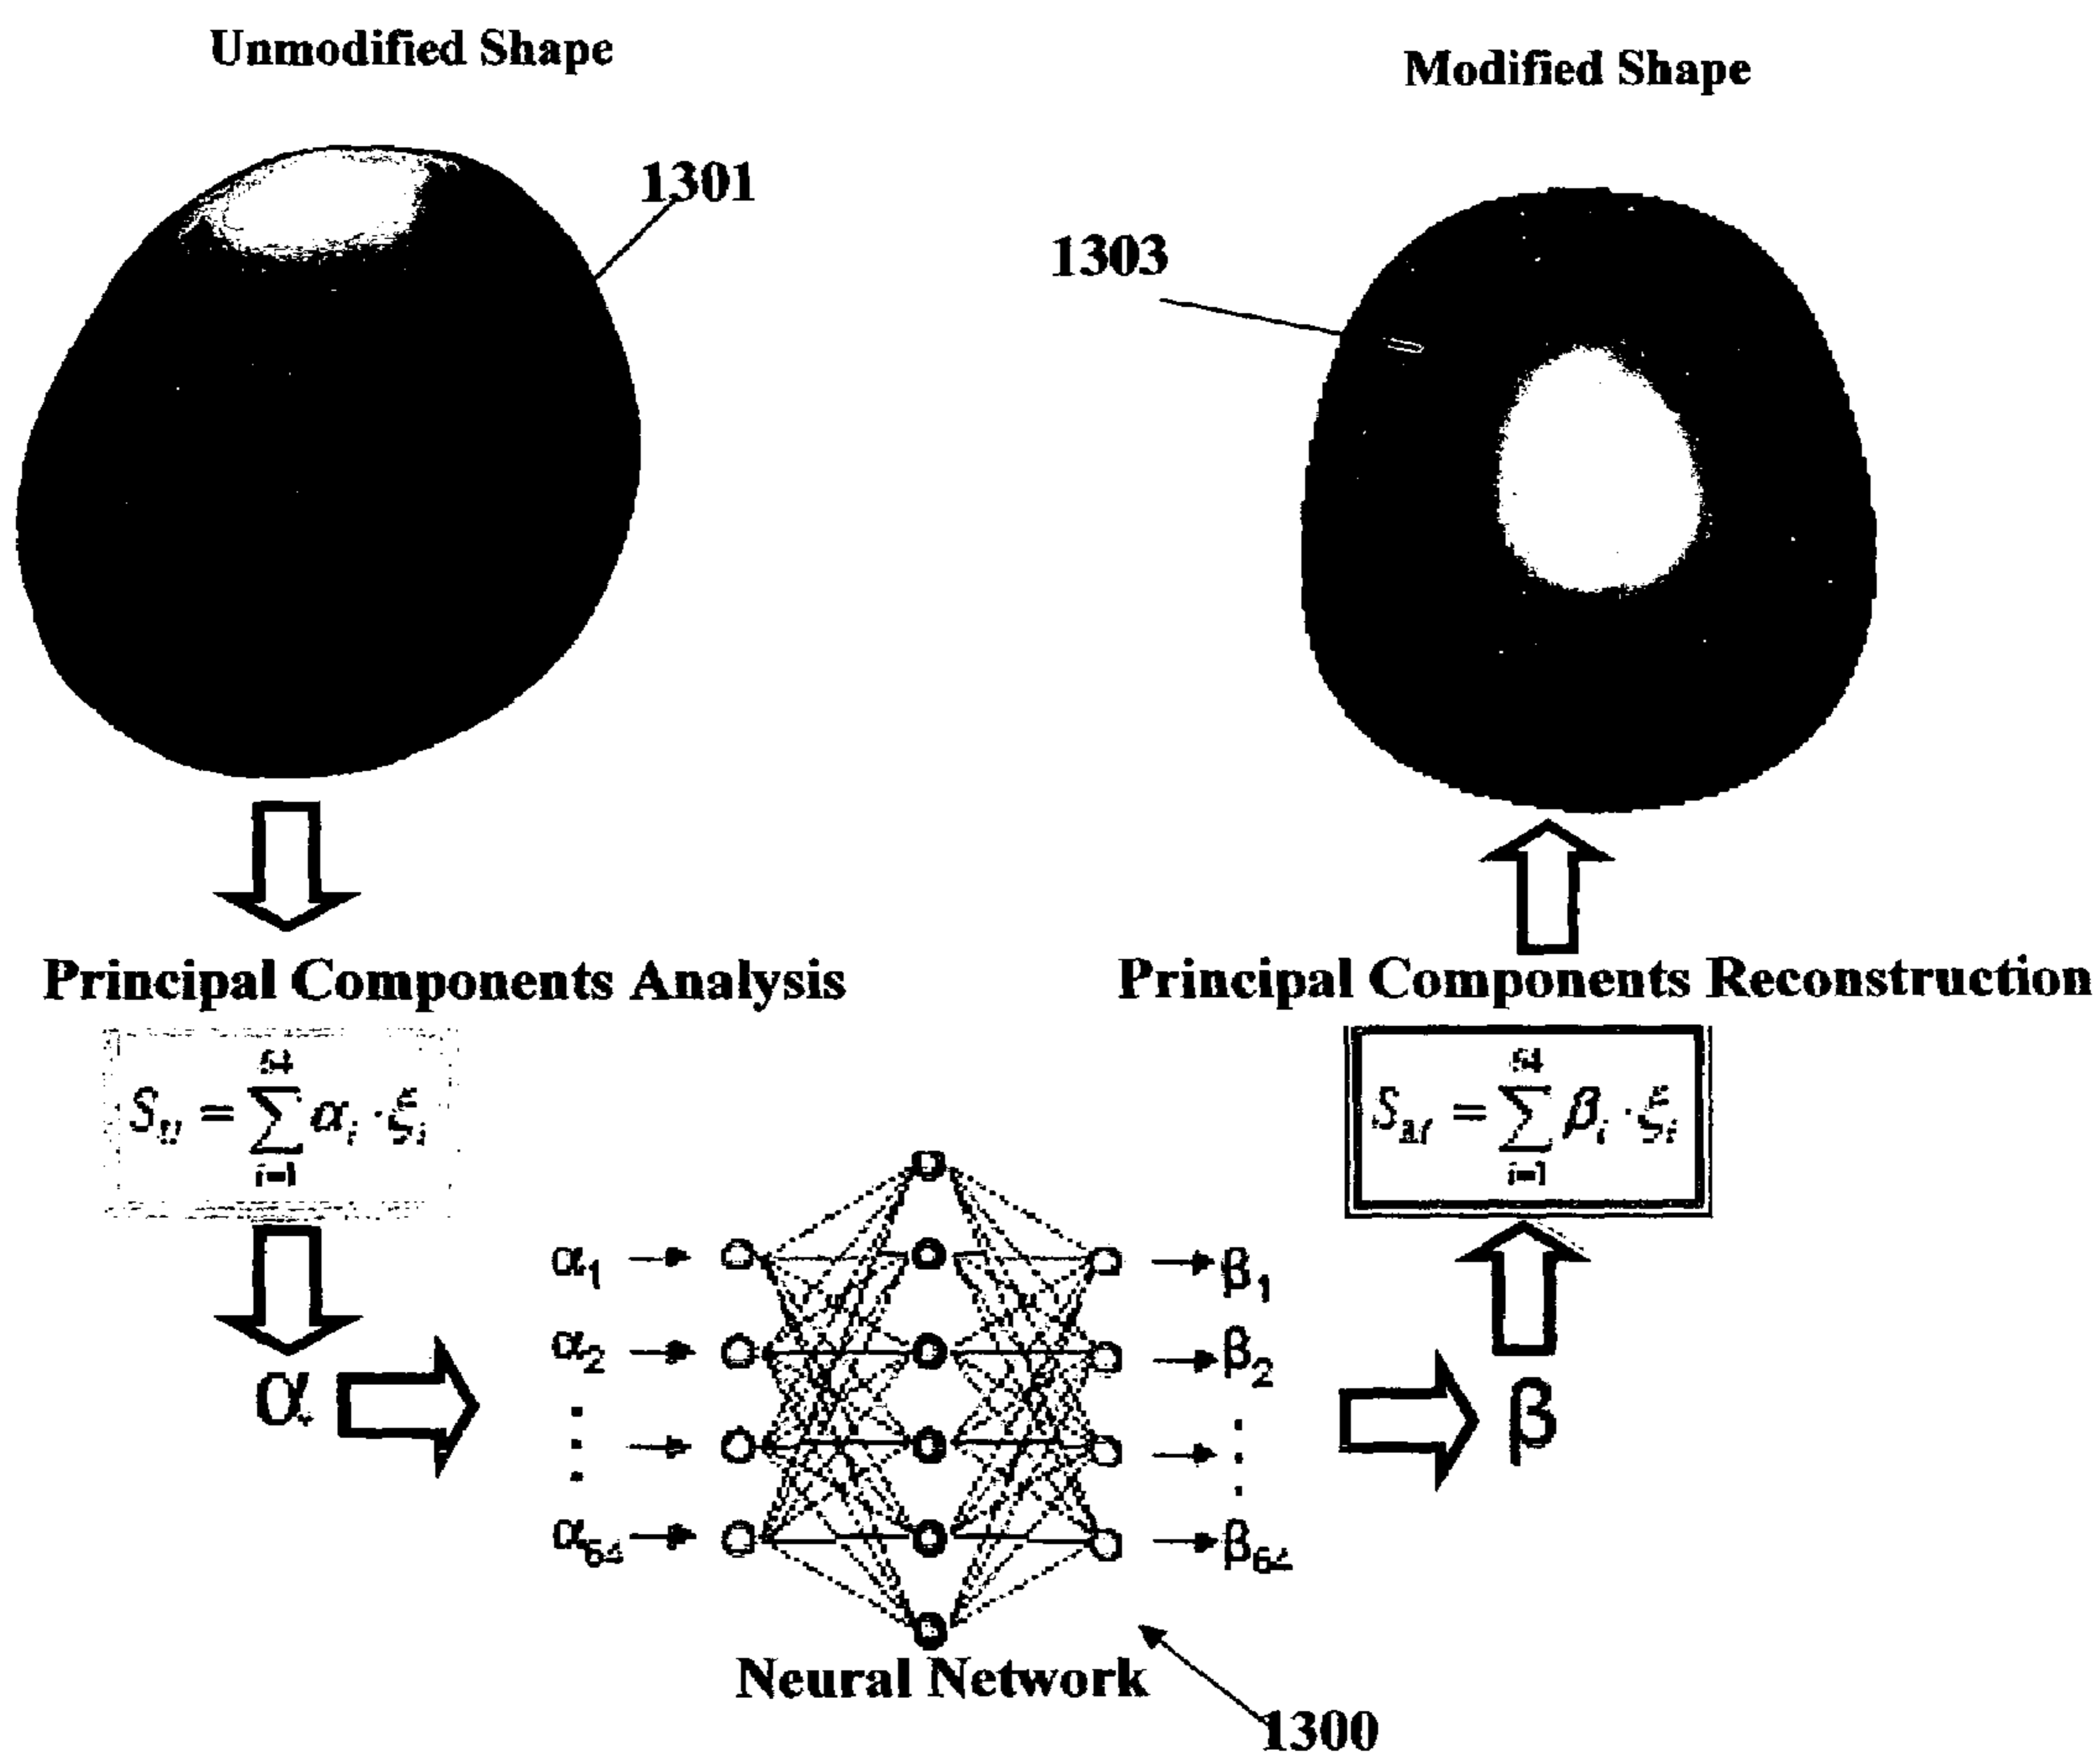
Unmodified Shape

Modified Shape

1301

1303

Principal Components Analysis

Principal Components Reconstruction

$S_U = \sum_{i=1}^{64} \alpha_i \cdot \xi_i$

$S_M = \sum_{i=1}^{64} \beta_i \cdot \xi_i$

$\alpha_1$
$\alpha_2$
$\vdots$
$\alpha_{64}$

$\beta_1$
$\beta_2$
$\vdots$
$\beta_{64}$

$\alpha$

$\beta$

Neural Network

1300